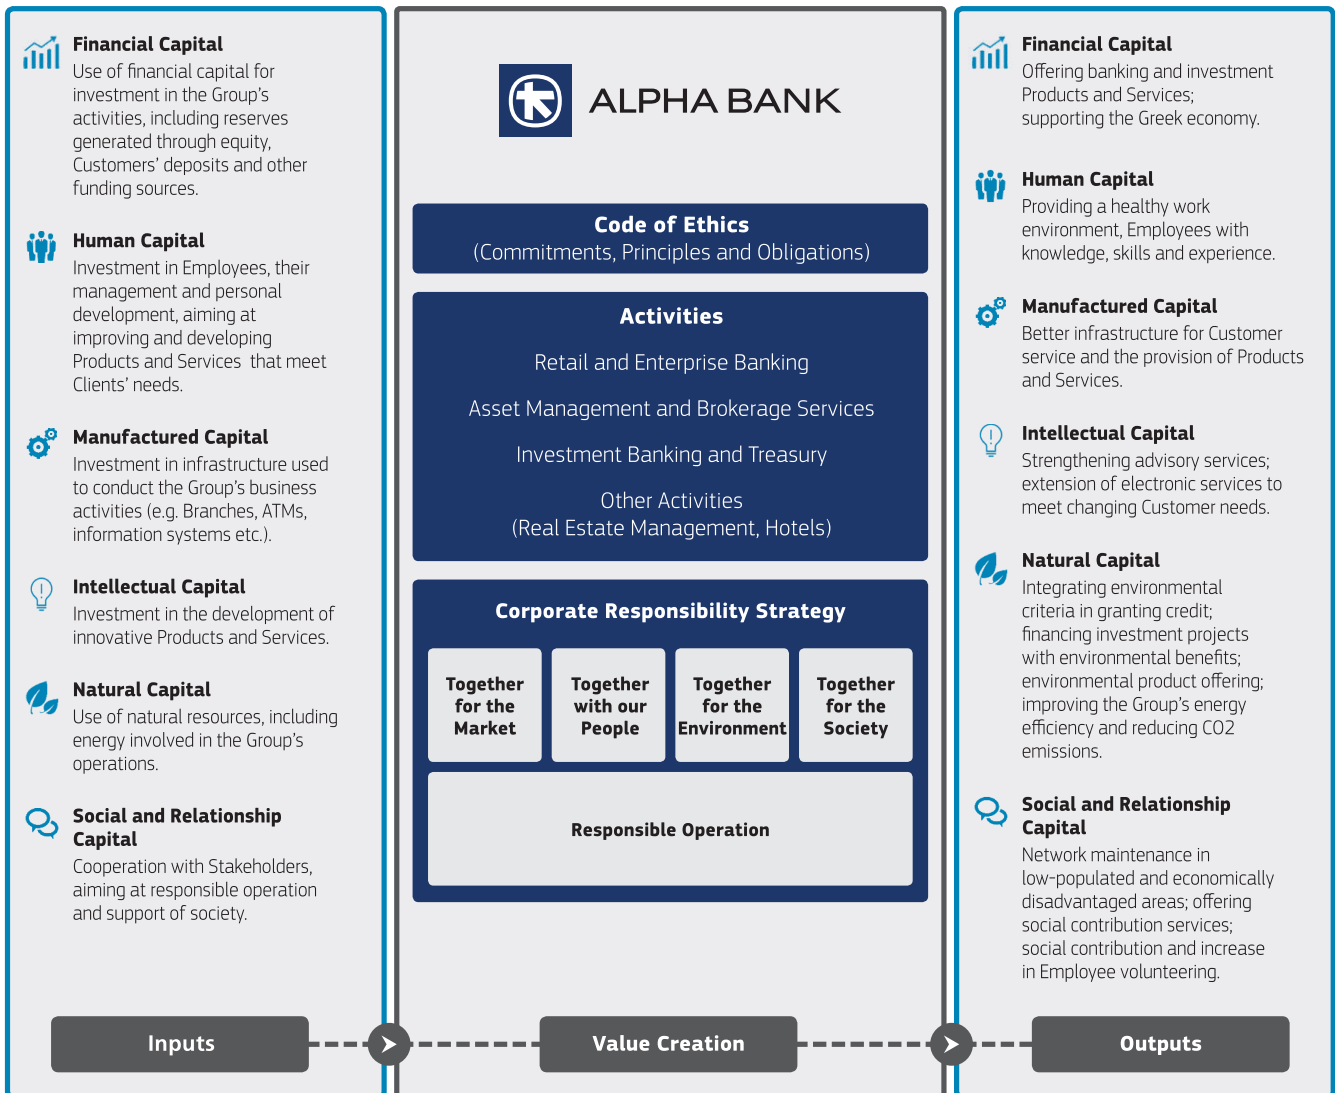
**Financial Capital**
Use of financial capital for investment in the Group's activities, including reserves generated through equity, Customers' deposits and other funding sources.

**Human Capital**
Investment in Employees, their management and personal development, aiming at improving and developing Products and Services that meet Clients' needs.

**Manufactured Capital**
Investment in infrastructure used to conduct the Group's business activities (e.g. Branches, ATMs, information systems etc.).

**Intellectual Capital**
Investment in the development of innovative Products and Services.

**Natural Capital**
Use of natural resources, including energy involved in the Group's operations.

**Social and Relationship Capital**
Cooperation with Stakeholders, aiming at responsible operation and support of society.

ALPHA BANK

**Code of Ethics**
(Commitments, Principles and Obligations)

**Activities**
Retail and Enterprise Banking
Asset Management and Brokerage Services
Investment Banking and Treasury
Other Activities
(Real Estate Management, Hotels)

**Corporate Responsibility Strategy**

Together for the Market

Together with our People

Together for the Environment

Together for the Society

Responsible Operation

**Financial Capital**
Offering banking and investment Products and Services; supporting the Greek economy.

**Human Capital**
Providing a healthy work environment, Employees with knowledge, skills and experience.

**Manufactured Capital**
Better infrastructure for Customer service and the provision of Products and Services.

**Intellectual Capital**
Strengthening advisory services; extension of electronic services to meet changing Customer needs.

**Natural Capital**
Integrating environmental criteria in granting credit; financing investment projects with environmental benefits; environmental product offering; improving the Group's energy efficiency and reducing CO2 emissions.

**Social and Relationship Capital**
Network maintenance in low-populated and economically disadvantaged areas; offering social contribution services; social contribution and increase in Employee volunteering.

Inputs

Value Creation

Outputs